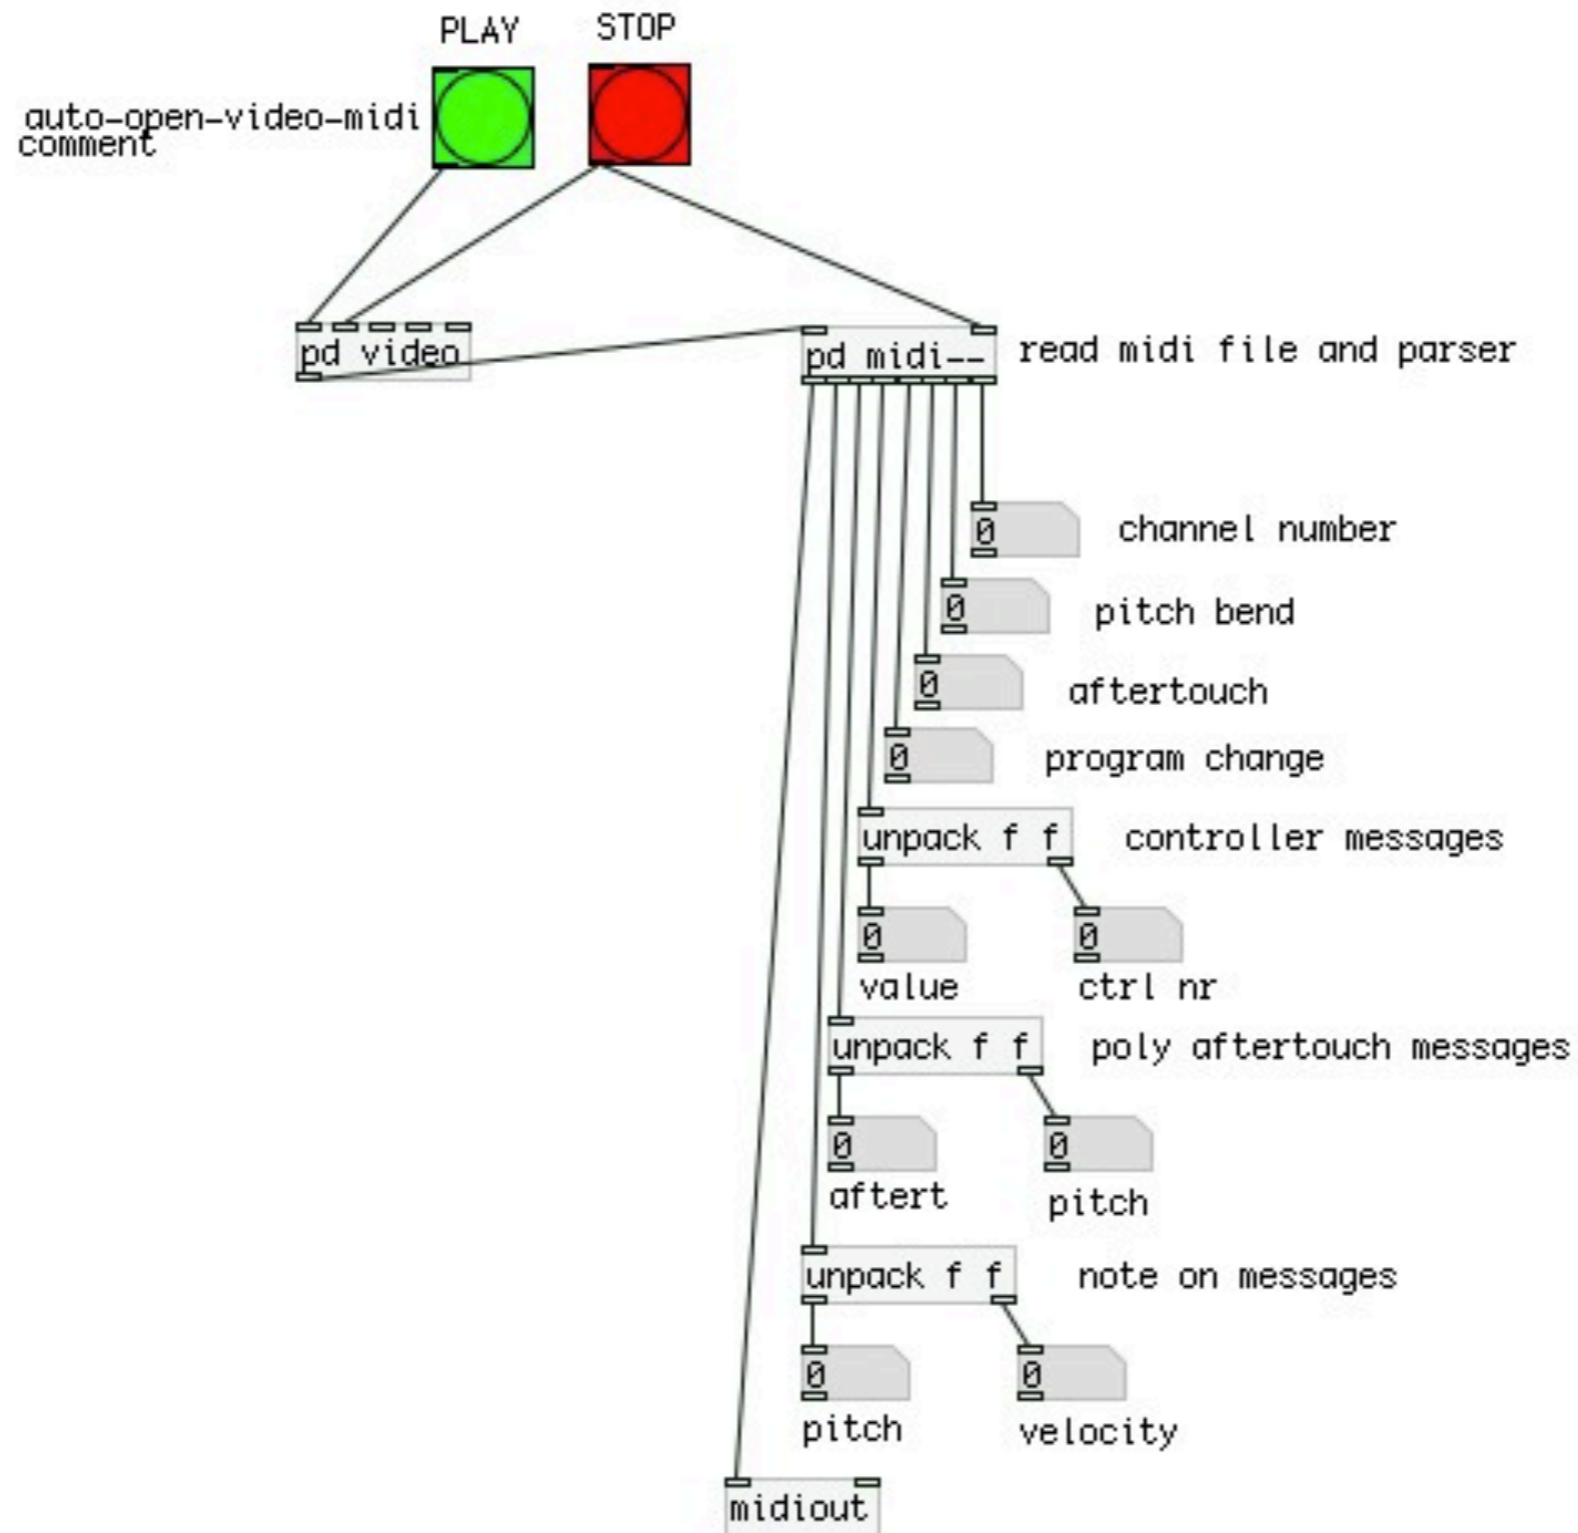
PLAY STOP

auto-open-video-midi
comment

pd video

pd midi-- read midi file and parser

0 channel number

0 pitch bend

0 aftertouch

0 program change

unpack f f controller messages

0 0

value ctrl nr

unpack f f poly aftertouch messages

0 0

aftert pitch

unpack f f note on messages

0 0

pitch velocity

midiout